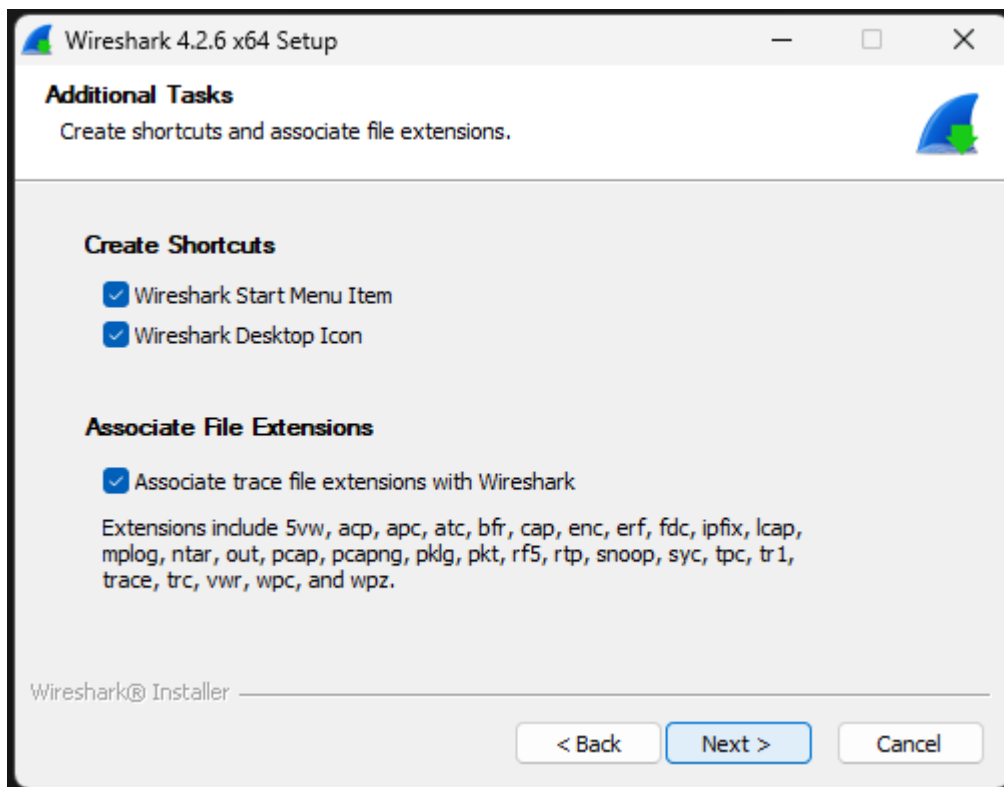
Wireshark 4.2.6 x64 Setup

Additional Tasks
Create shortcuts and associate file extensions.

Create Shortcuts
Wireshark Start Menu Item
Wireshark Desktop Icon

Associate File Extensions
Associate trace file extensions with Wireshark

Extensions include 5vw, acp, apc, atc, bfr, cap, enc, erf, fdc, ipfix, lcap, mplog, ntar, out, pcap, pcapng, pklg, pkt, rf5, rtp, snoop, syc, tpc, tr1, trace, trc, vwr, wpc, and wpz.

Wireshark® Installer

< Back
Next >
Cancel